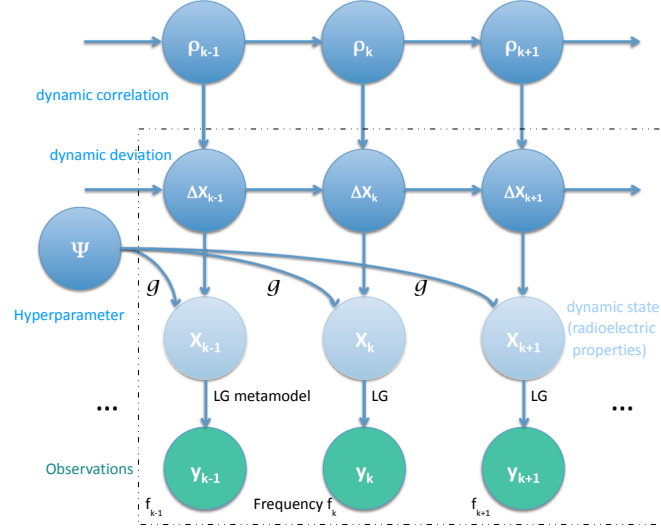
$\rho_{k-1}$ $\rho_k$ $\rho_{k+1}$

dynamic correlation

dynamic deviation

$\Delta X_{k-1}$ $\Delta X_k$ $\Delta X_{k+1}$

$\Psi$

$\mathcal{g}$ $\mathcal{g}$ $\mathcal{g}$

Hyperparameter

$X_{k-1}$ $X_k$ $X_{k+1}$

dynamic state (radioelectric properties)

... LG metamodel LG LG ...

Observations

$y_{k-1}$ $y_k$ $y_{k+1}$

$f_{k-1}$ Frequency $f_k$ $f_{k+1}$